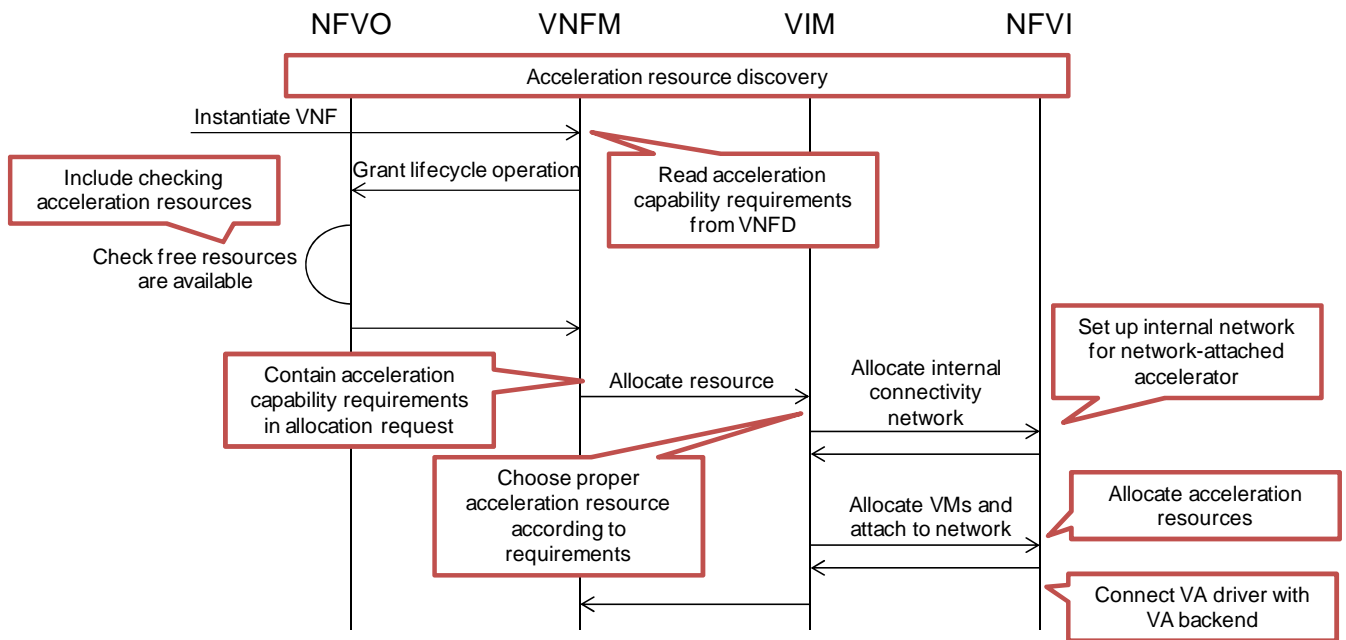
NFVO VNFM VIM NFVI

Acceleration resource discovery

Instantiate VNF

Read acceleration capability requirements from VNFD

Grant lifecycle operation

Include checking acceleration resources

Check free resources are available

Set up internal network for network-attached accelerator

Contain acceleration capability requirements in allocation request

Allocate resource

Allocate internal connectivity network

Choose proper acceleration resource according to requirements

Allocate VMs and attach to network

Allocate acceleration resources

Connect VA driver with VA backend